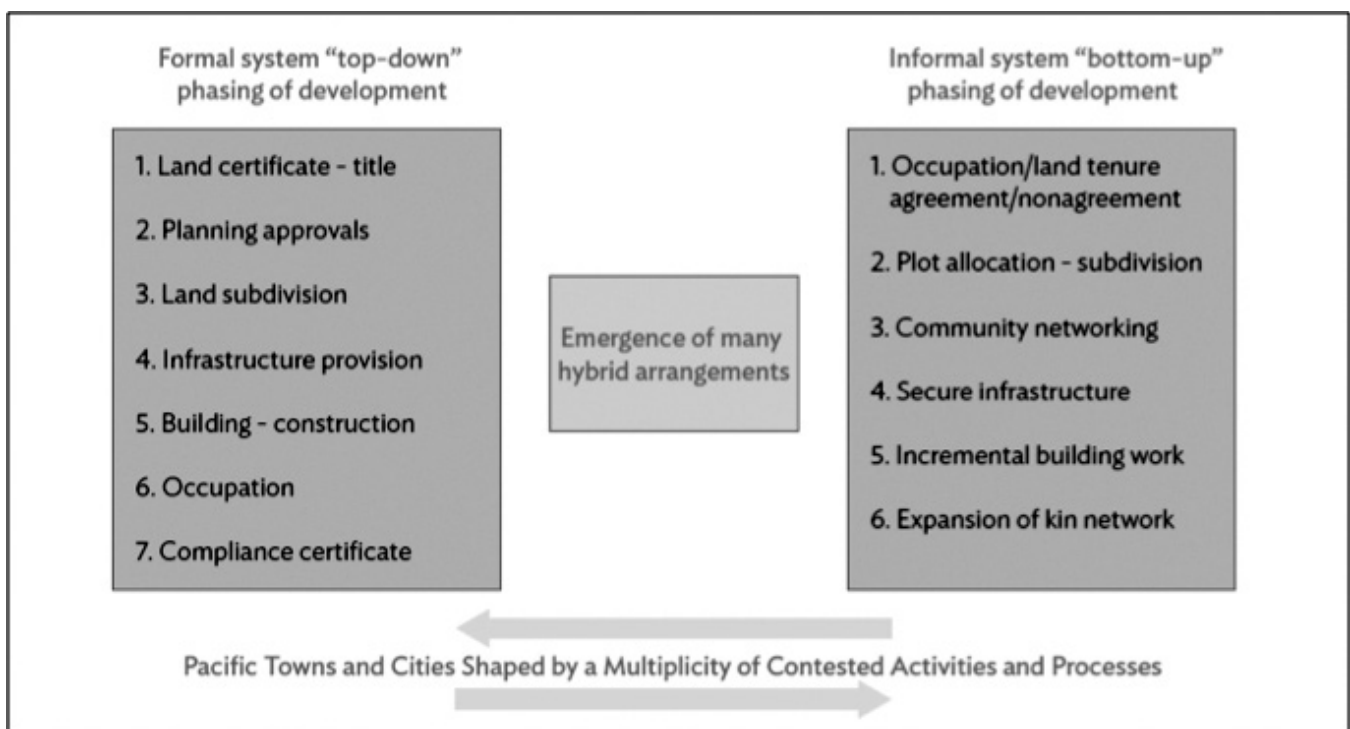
Formal system “top-down” phasing of development

1. Land certificate - title

2. Planning approvals

3. Land subdivision

4. Infrastructure provision

5. Building - construction

6. Occupation

7. Compliance certificate

Emergence of many hybrid arrangements

Informal system “bottom-up” phasing of development

1. Occupation/land tenure agreement/nonagreement

2. Plot allocation - subdivision

3. Community networking

4. Secure infrastructure

5. Incremental building work

6. Expansion of kin network

Pacific Towns and Cities Shaped by a Multiplicity of Contested Activities and Processes